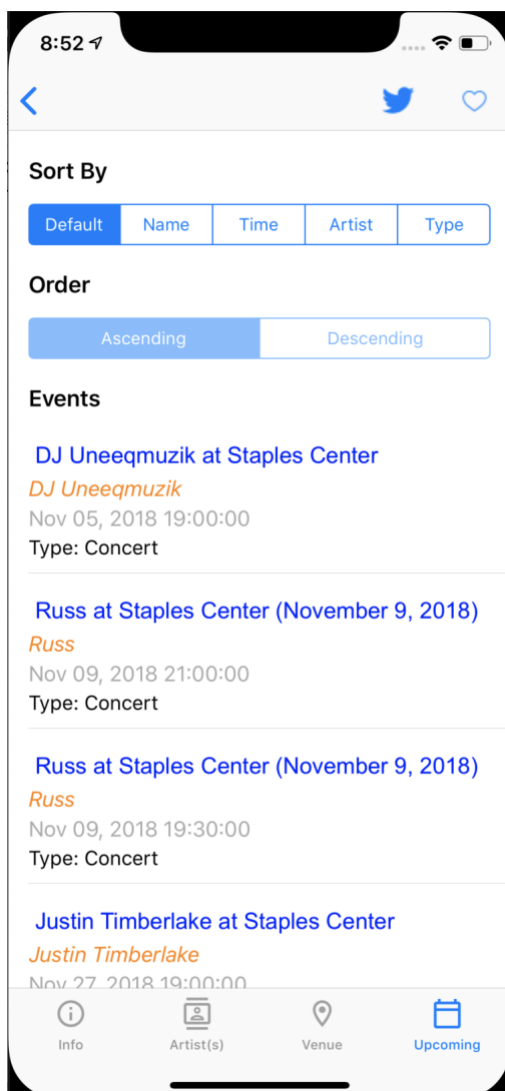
8:52

Sort By

| Default | Name | Time | Artist | Type |
|---|---|---|---|---|

Order

| Ascending | Descending |
|---|---|

Events

DJ Uneeqmuzik at Staples Center
DJ Uneeqmuzik
Nov 05, 2018 19:00:00
Type: Concert

Russ at Staples Center (November 9, 2018)
Russ
Nov 09, 2018 21:00:00
Type: Concert

Russ at Staples Center (November 9, 2018)
Russ
Nov 09, 2018 19:30:00
Type: Concert

Justin Timberlake at Staples Center
Justin Timberlake
Nov 27, 2018 19:00:00

Info
Artist(s)
Venue
Upcoming